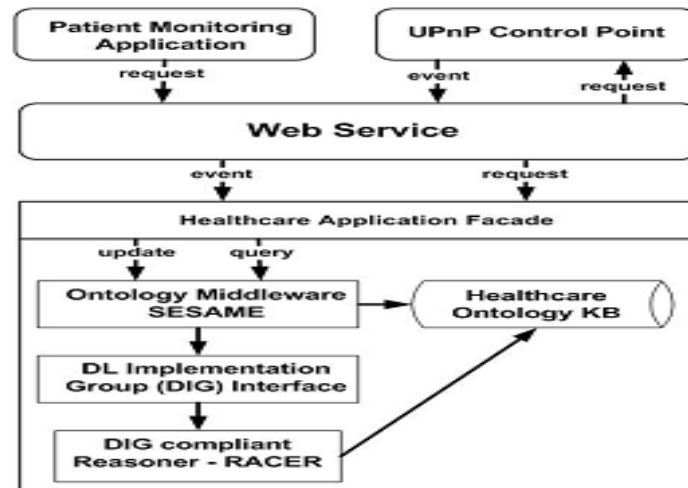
Patient Monitoring Application

UPnP Control Point

request

event

request

Web Service

event

request

Healthcare Application Facade

update

query

Ontology Middleware SESAME

Healthcare Ontology KB

DL Implementation Group (DIG) Interface

DIG compliant Reasoner - RACER